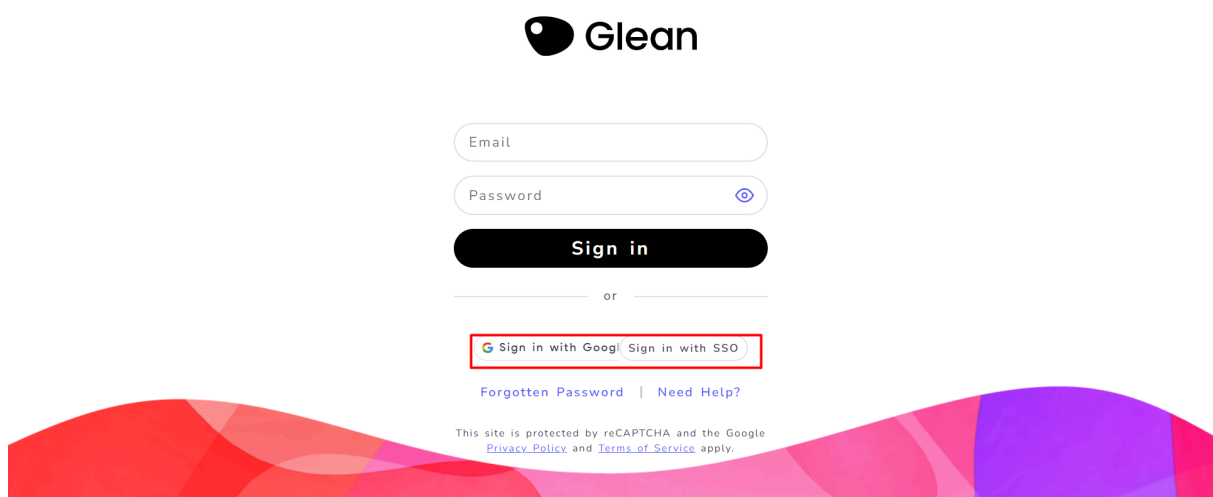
Glean

Email

Password

Sign in

or

G Sign in with Googl Sign in with SSO

Forgotten Password | Need Help?

This site is protected by reCAPTCHA and the Google Privacy Policy and Terms of Service apply.